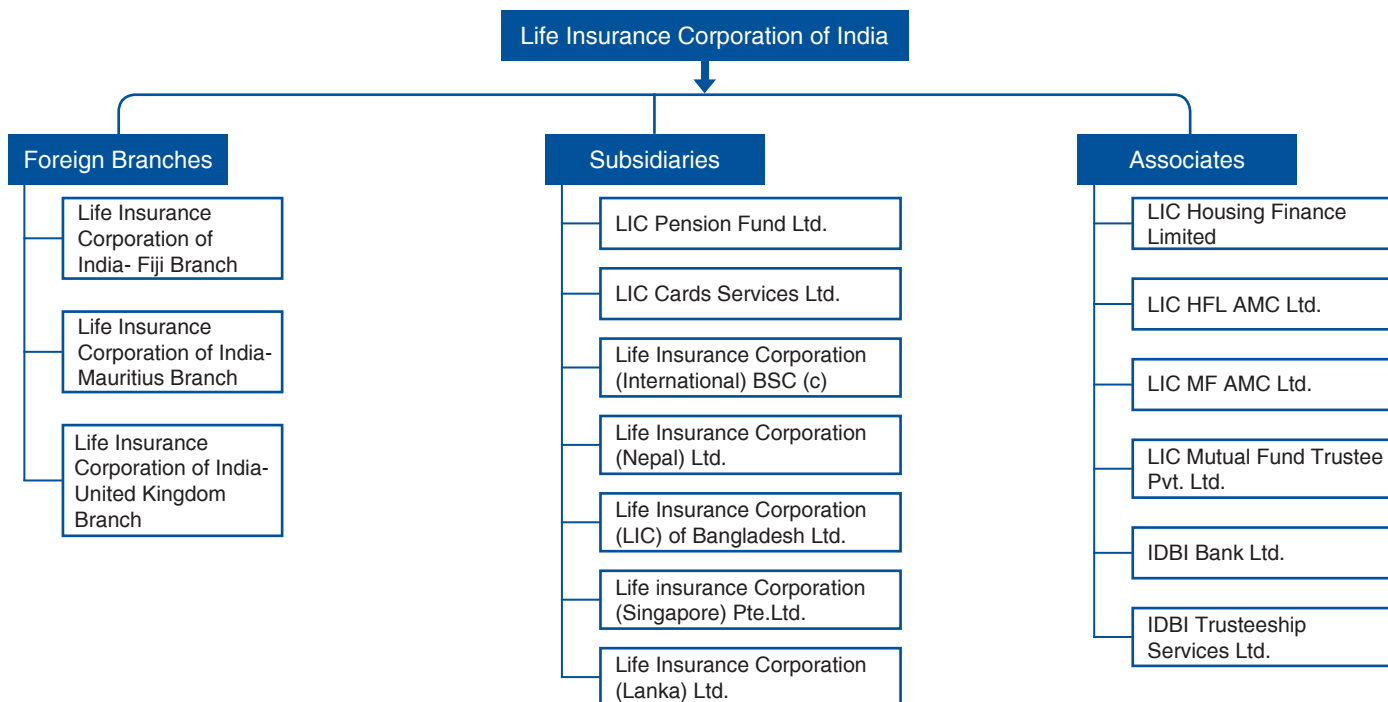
Life Insurance Corporation of India

Foreign Branches

Life Insurance Corporation of India- Fiji Branch

Life Insurance Corporation of India-Mauritius Branch

Life Insurance Corporation of India-United Kingdom Branch

Subsidiaries

LIC Pension Fund Ltd.

LIC Cards Services Ltd.

Life Insurance Corporation (International) BSC (c)

Life Insurance Corporation (Nepal) Ltd.

Life Insurance Corporation (LIC) of Bangladesh Ltd.

Life insurance Corporation (Singapore) Pte.Ltd.

Life Insurance Corporation (Lanka) Ltd.

Associates

LIC Housing Finance Limited

LIC HFL AMC Ltd.

LIC MF AMC Ltd.

LIC Mutual Fund Trustee Pvt. Ltd.

IDBI Bank Ltd.

IDBI Trusteeship Services Ltd.